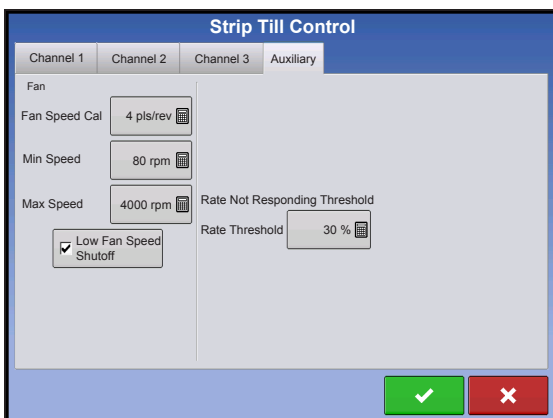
Strip Till Control

Channel 1 | Channel 2 | Channel 3 | Auxiliary

Fan

Fan Speed Cal 4 pls/rev

Min Speed 80 rpm

Max Speed 4000 rpm

Low Fan Speed Shutoff

Rate Not Responding Threshold

Rate Threshold 30 %